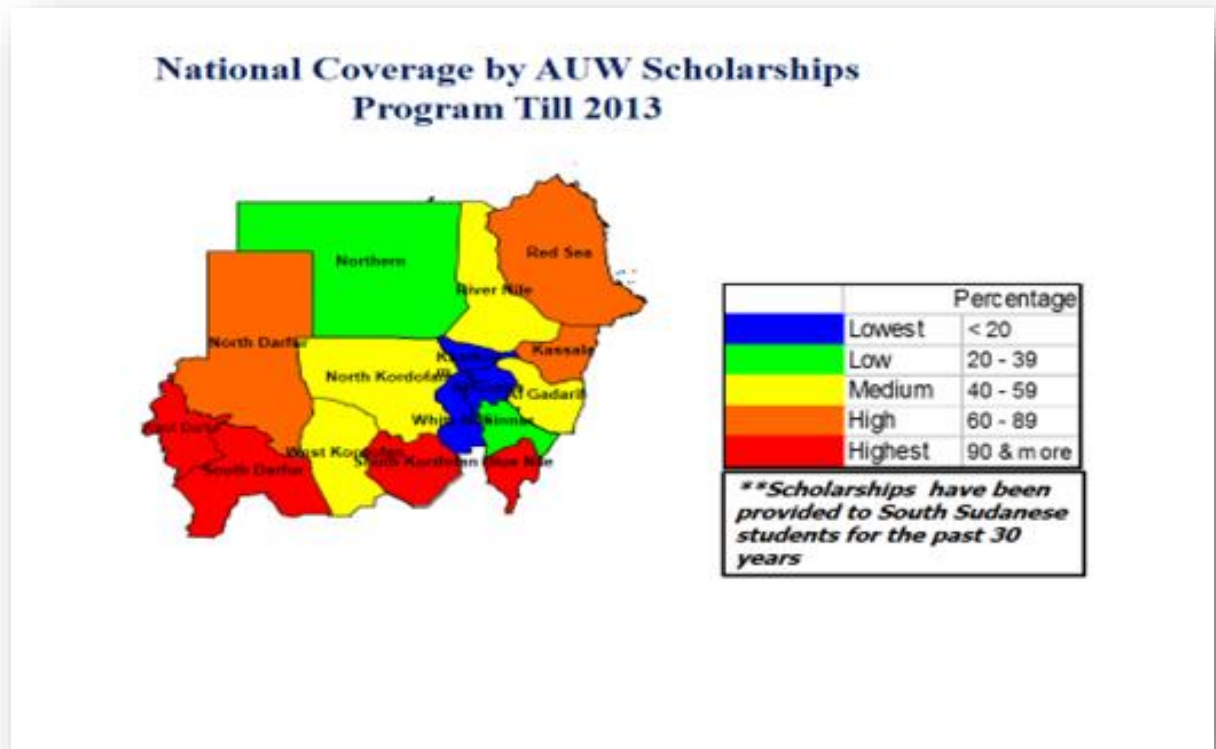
National Coverage by AUW Scholarships Program Till 2013

Northern
Red Sea
River Nile
North Darfur
Kassala
North Kordofan
Khartoum
Al Gadarif
White Nile
Sinnar
West Darfur
West Kordofan
South Kordofan
Blue Nile
South Darfur

| | Percentage |
|---|---|
| Lowest | < 20 |
| Low | 20 - 39 |
| Medium | 40 - 59 |
| High | 60 - 89 |
| Highest | 90 & more |

**Scholarships have been provided to South Sudanese students for the past 30 years